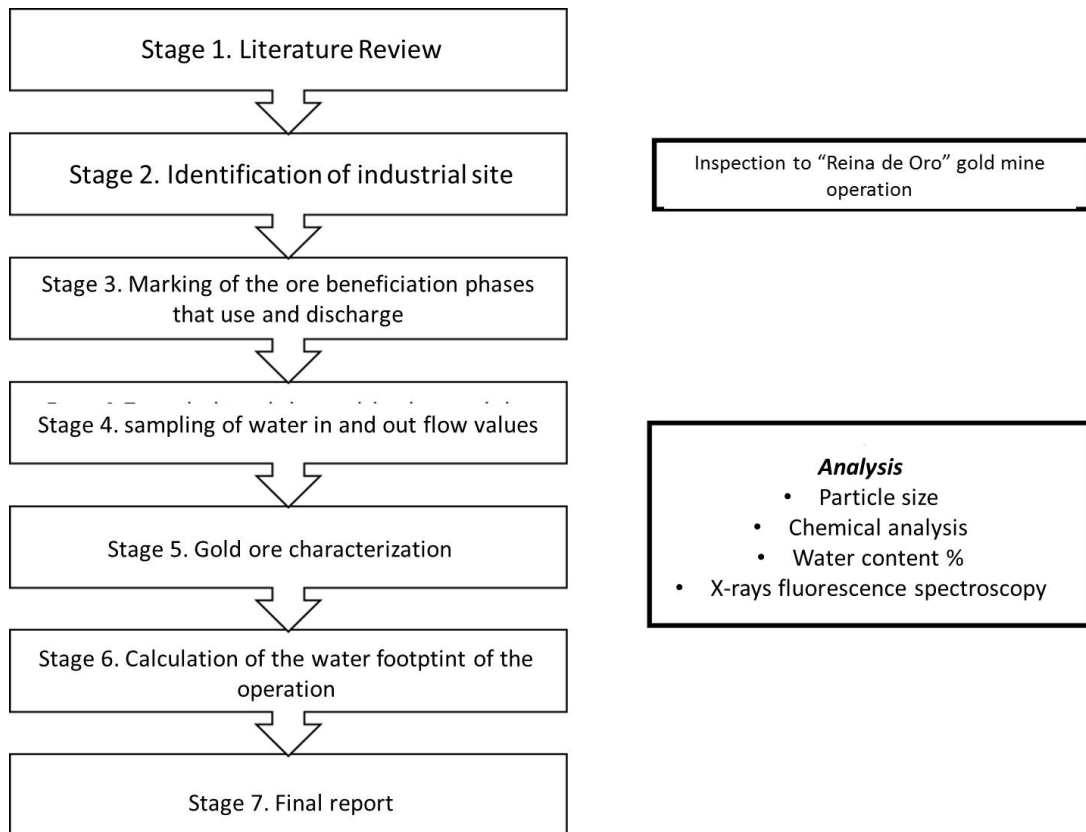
Stage 1. Literature Review

Stage 2. Identification of industrial site

Inspection to "Reina de Oro" gold mine operation

Stage 3. Marking of the ore beneficiation phases that use and discharge

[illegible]

Stage 4. sampling of water in and out flow values

*Analysis*
• Particle size
• Chemical analysis
• Water content %
• X-rays fluorescence spectroscopy

Stage 5. Gold ore characterization

Stage 6. Calculation of the water footptint of the operation

Stage 7. Final report